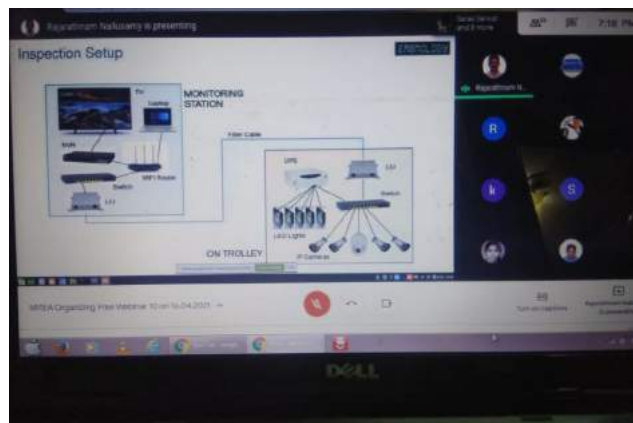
Rajarathnam Nallusamy is presenting

7:18 PM

Inspection Setup

MONITORING STATION

TV

Laptop

NVR

Switch

WiFi Router

LIU

Fiber Cable

UPS

LIU

Switch

LED Lights

IP Cameras

ON TROLLEY

Rajarathnam N...

R

k

S

MSEA Organizing Free Webinar 10 on 16.04.2021

Turn on captions

DELL